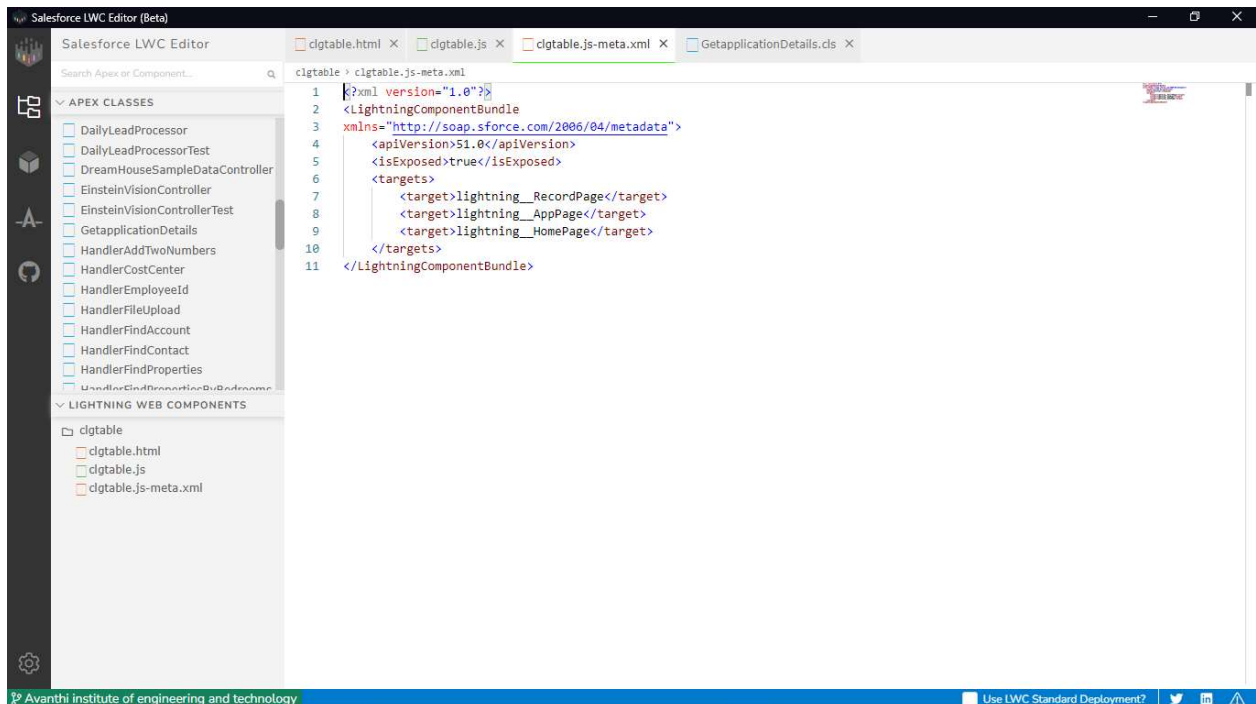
Salesforce LWC Editor (Beta)

Salesforce LWC Editor

clgtable.html × clgtable.js × clgtable.js-meta.xml × GetapplicationDetails.cls ×

Search Apex or Component...

clgtable › clgtable.js-meta.xml

APEX CLASSES

DailyLeadProcessor
DailyLeadProcessorTest
DreamHouseSampleDataController
EinsteinVisionController
EinsteinVisionControllerTest
GetapplicationDetails
HandlerAddTwoNumbers
HandlerCostCenter
HandlerEmployeeId
HandlerFileUpload
HandlerFindAccount
HandlerFindContact
HandlerFindProperties
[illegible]

LIGHTNING WEB COMPONENTS

clgtable
clgtable.html
clgtable.js
clgtable.js-meta.xml

1 <?xml version="1.0"?>
2 <LightningComponentBundle
3 xmlns="http://soap.sforce.com/2006/04/metadata">
4 <apiVersion>51.0</apiVersion>
5 <isExposed>true</isExposed>
6 <targets>
7 <target>lightning__RecordPage</target>
8 <target>lightning__AppPage</target>
9 <target>lightning__HomePage</target>
10 </targets>
11 </LightningComponentBundle>

Avanthi institute of engineering and technology

Use LWC Standard Deployment?